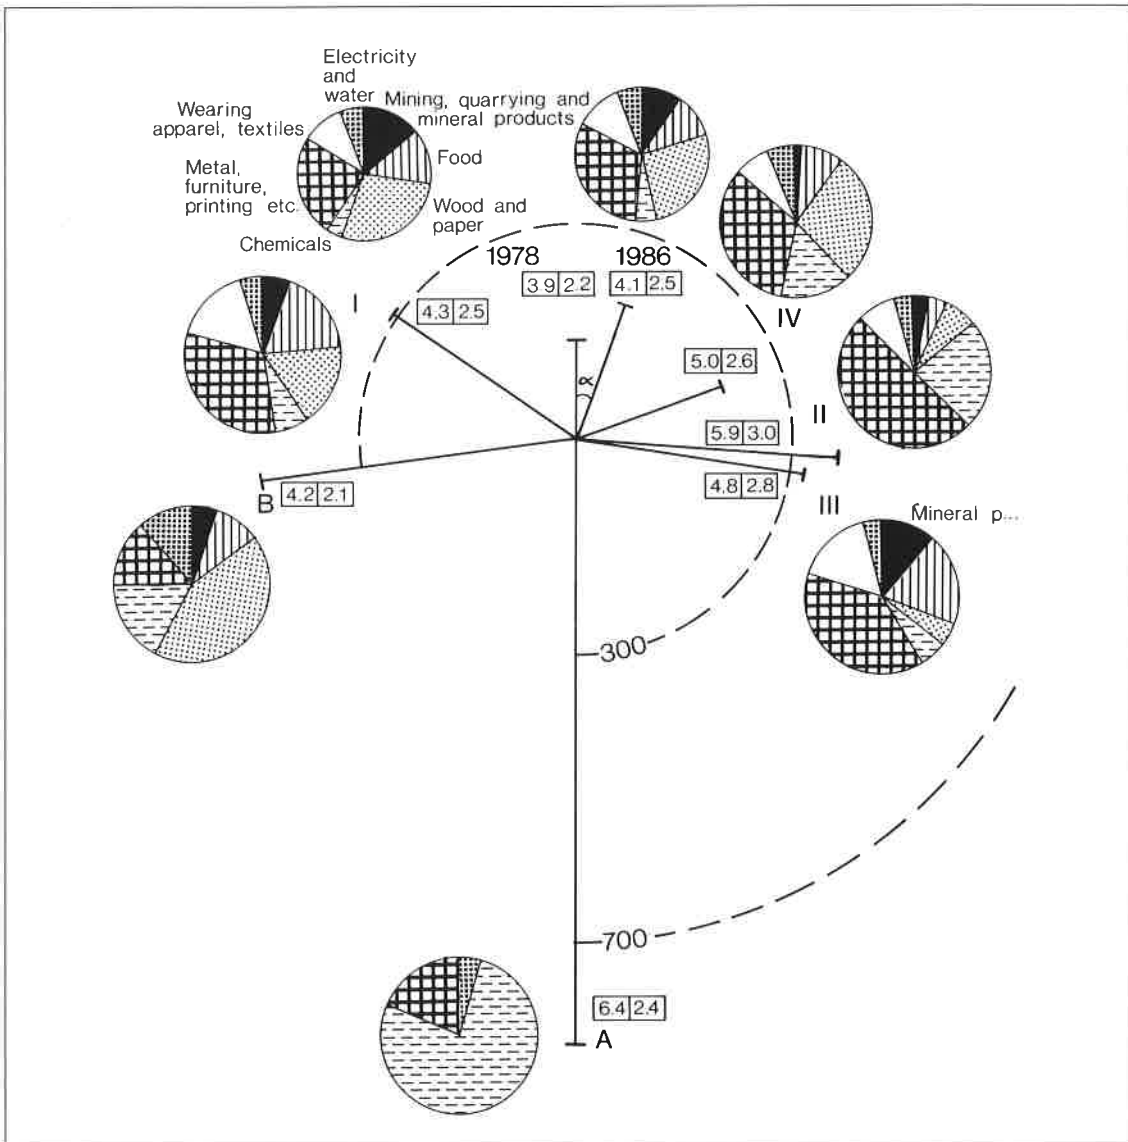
Electricity and water

Wearing apparel, textiles

Mining, quarrying and mineral products

Food

Metal, furniture, printing etc.

Wood and paper

Chemicals

1978

1986

3.9 | 2.2

4.1 | 2.5

I

4.3 | 2.5

IV

$\alpha$

5.0 | 2.6

II

5.9 | 3.0

B

4.2 | 2.1

4.8 | 2.8

III

Mineral p...

300

700

6.4 | 2.4

A